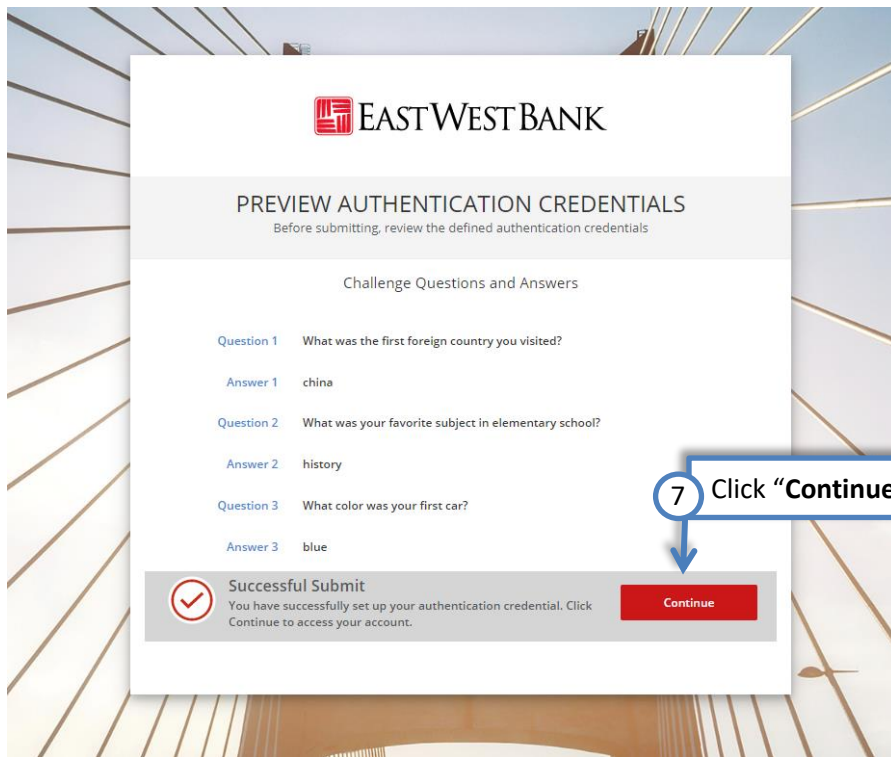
EASTWESTBANK

PREVIEW AUTHENTICATION CREDENTIALS
Before submitting, review the defined authentication credentials

Challenge Questions and Answers

Question 1 What was the first foreign country you visited?

Answer 1 china

Question 2 What was your favorite subject in elementary school?

Answer 2 history

Question 3 What color was your first car?

Answer 3 blue

7 Click "Continue

Successful Submit
You have successfully set up your authentication credential. Click Continue to access your account.

Continue